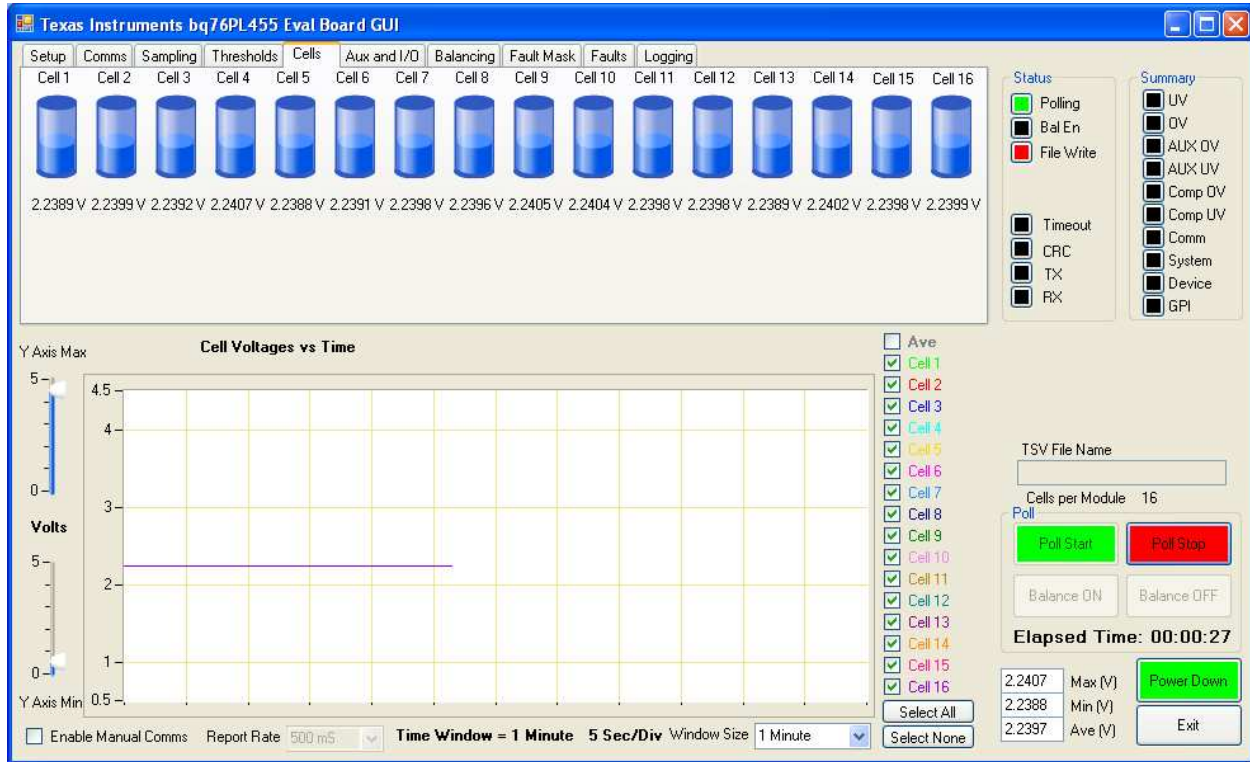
Texas Instruments bq76PL455 Eval Board GUI

Setup | Comms | Sampling | Thresholds | Cells | Aux and I/O | Balancing | Fault Mask | Faults | Logging

| Cell 1 | Cell 2 | Cell 3 | Cell 4 | Cell 5 | Cell 6 | Cell 7 | Cell 8 | Cell 9 | Cell 10 | Cell 11 | Cell 12 | Cell 13 | Cell 14 | Cell 15 | Cell 16 |
|---|---|---|---|---|---|---|---|---|---|---|---|---|---|---|---|
| 2.2389 V | 2.2399 V | 2.2392 V | 2.2407 V | 2.2388 V | 2.2391 V | 2.2398 V | 2.2396 V | 2.2405 V | 2.2404 V | 2.2398 V | 2.2398 V | 2.2389 V | 2.2402 V | 2.2398 V | 2.2399 V |

Status
Polling
Bal En
File Write
Timeout
CRC
TX
RX

Summary
UV
OV
AUX OV
AUX UV
Comp OV
Comp UV
Comm
System
Device
GPI

Y Axis Max
5
0
Volts
5
0
Y Axis Min

Cell Voltages vs Time
4.5
4
3
2
1
0.5

Ave
Cell 1
Cell 2
Cell 3
Cell 4
Cell 5
Cell 6
Cell 7
Cell 8
Cell 9
Cell 10
Cell 11
Cell 12
Cell 13
Cell 14
Cell 15
Cell 16
Select All
Select None

TSV File Name
Cells per Module 16
Poll
Poll Start
Poll Stop
Balance ON
Balance OFF
Elapsed Time: 00:00:27

2.2407 Max (V)
2.2388 Min (V)
2.2397 Ave (V)
Power Down
Exit

Enable Manual Comms Report Rate 500 mS Time Window = 1 Minute 5 Sec/Div Window Size 1 Minute